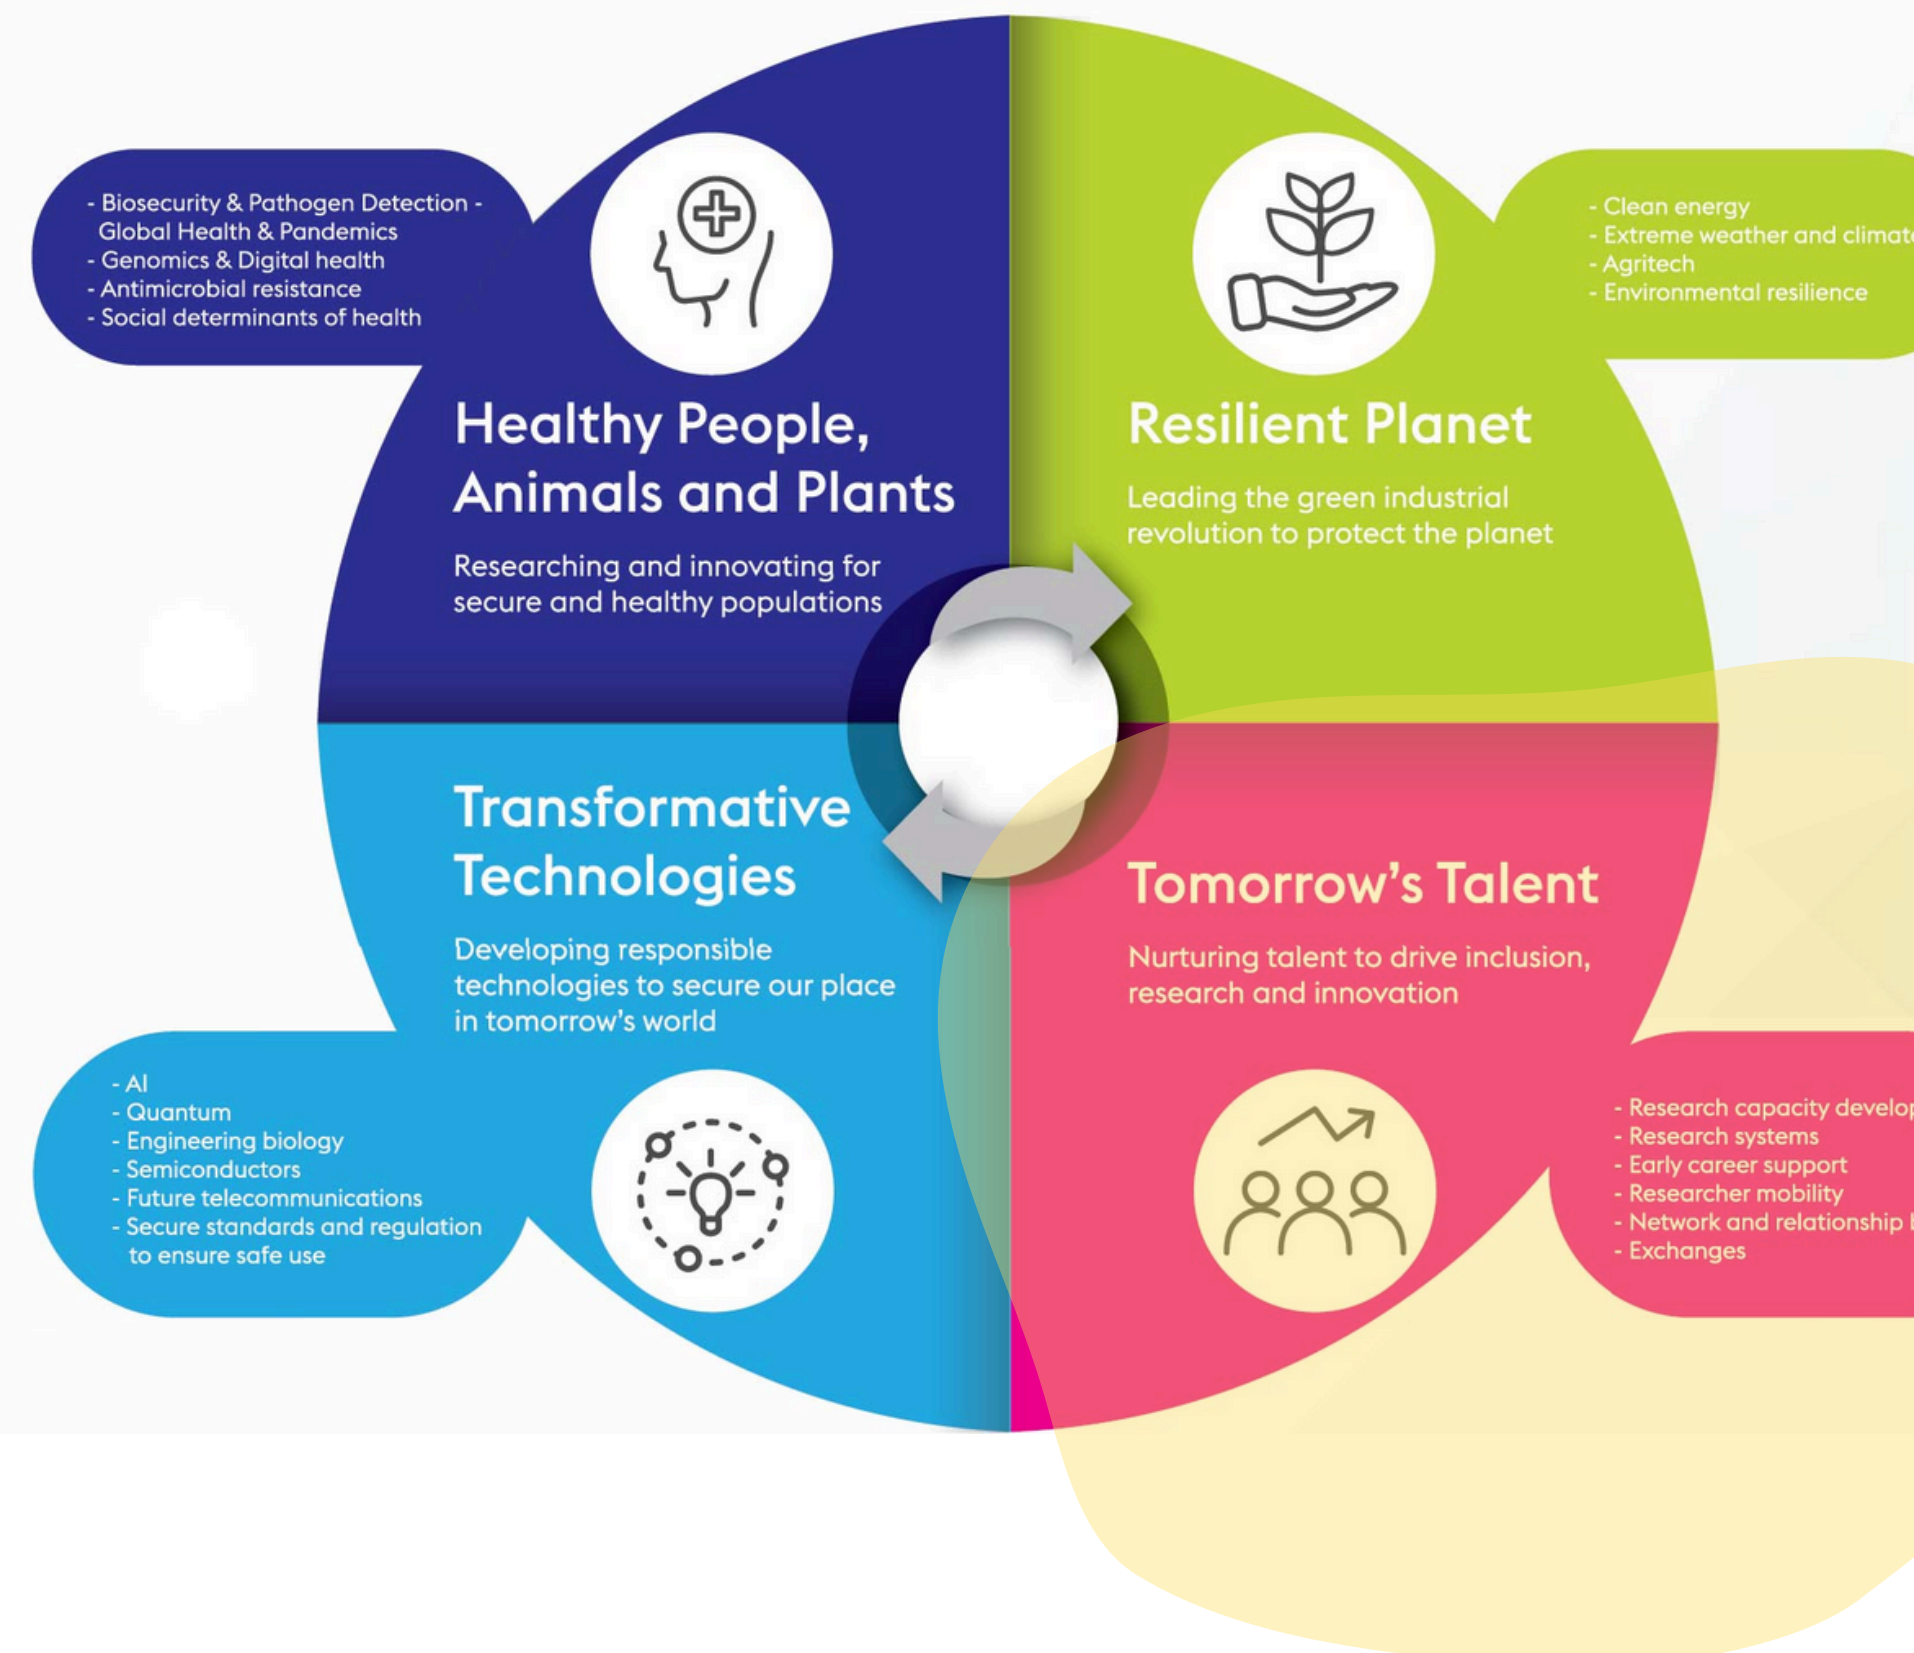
- Biosecurity & Pathogen Detection - Global Health & Pandemics
- Genomics & Digital health
- Antimicrobial resistance
- Social determinants of health

Healthy People, Animals and Plants

Researching and innovating for secure and healthy populations

- Clean energy
- Extreme weather and climat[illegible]
- Agritech
- Environmental resilience

Resilient Planet

Leading the green industrial revolution to protect the planet

Transformative Technologies

Developing responsible technologies to secure our place in tomorrow's world

- AI
- Quantum
- Engineering biology
- Semiconductors
- Future telecommunications
- Secure standards and regulation to ensure safe use

Tomorrow's Talent

Nurturing talent to drive inclusion, research and innovation

- Research capacity develop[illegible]
- Research systems
- Early career support
- Researcher mobility
- Network and relationship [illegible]
- Exchanges